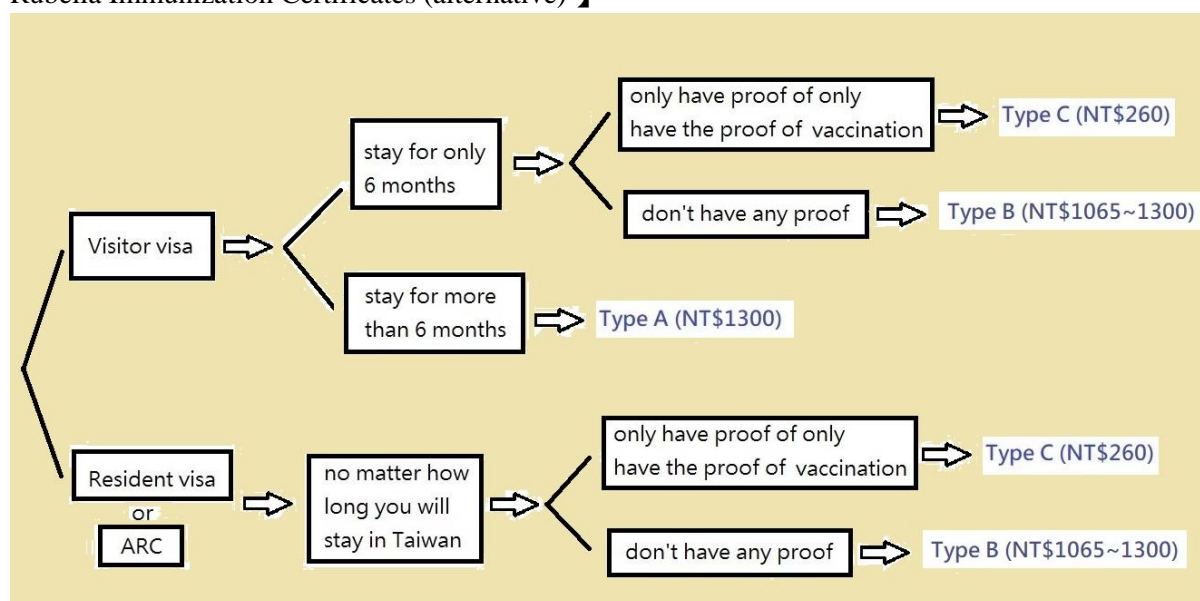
Rubella Immunization Certificates (alternative)】

Visitor visa

stay for only 6 months

only have proof of only have the proof of vaccination

Type C (NT$260)

don't have any proof

Type B (NT$1065~1300)

stay for more than 6 months

Type A (NT$1300)

Resident visa

or

ARC

no matter how long you will stay in Taiwan

only have proof of only have the proof of vaccination

Type C (NT$260)

don't have any proof

Type B (NT$1065~1300)